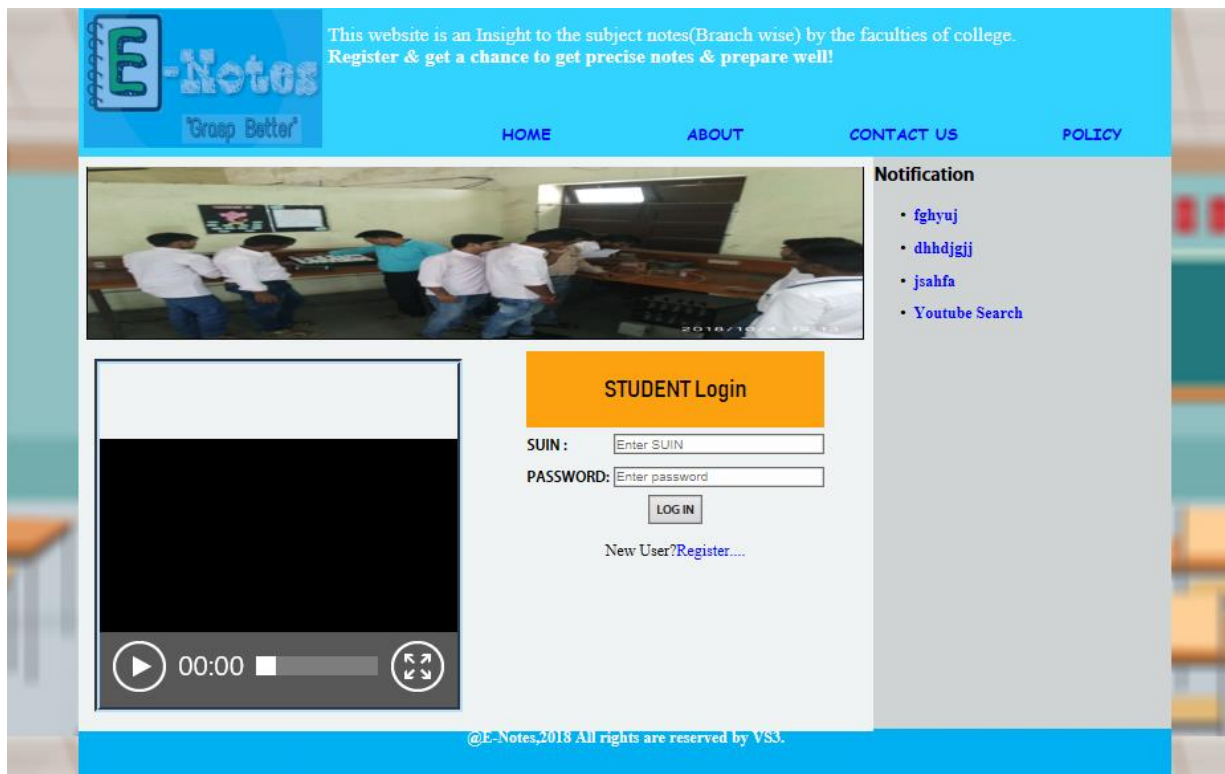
E-Notes
"Grasp Better"

This website is an Insight to the subject notes(Branch wise) by the faculties of college.
**Register & get a chance to get precise notes & prepare well!**

HOME ABOUT CONTACT US POLICY

2018/10/4 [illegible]

Notification
- fghyuj
- dhhdjgjj
- jsahfa
- Youtube Search

00:00

STUDENT Login
SUIN : Enter SUIN
PASSWORD: Enter password
LOG IN
New User?Register....

@E-Notes,2018 All rights are reserved by VS3.